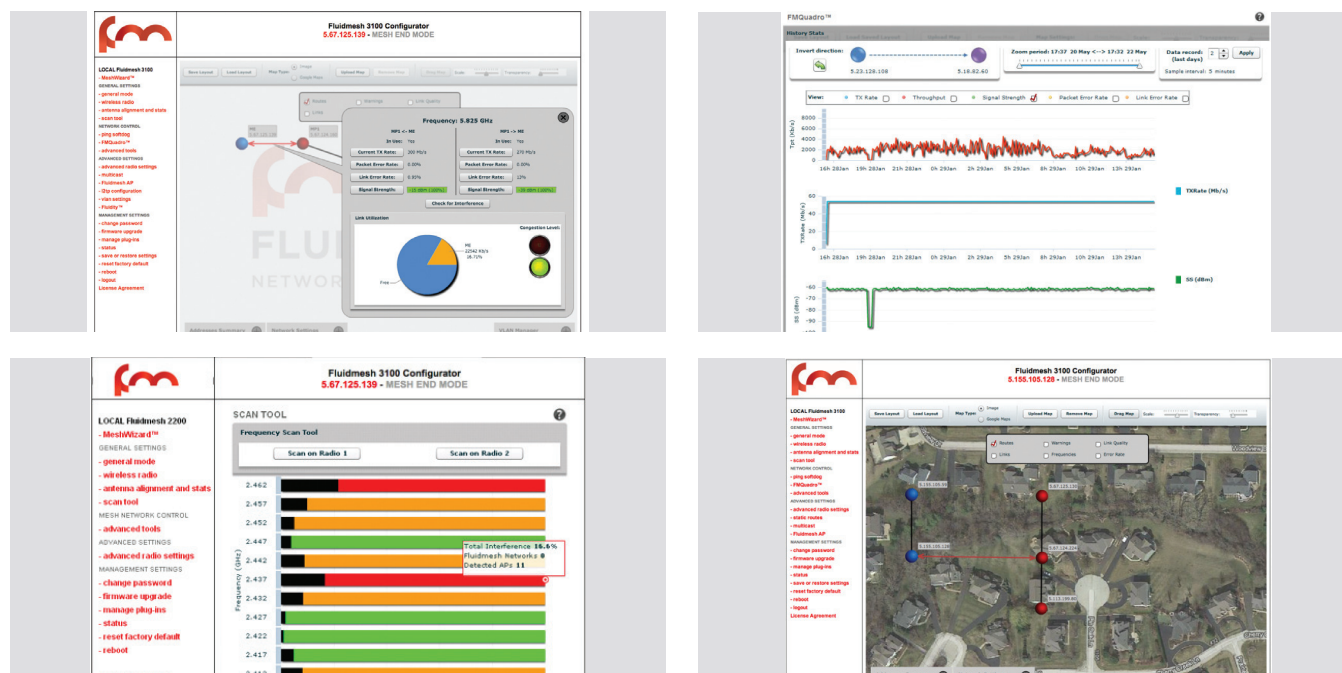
Fluidmesh 3100 Configurator
5.67.125.139 - MESH END MODE

- LOCAL Fluidmesh 3100
- MeshWizard™
GENERAL SETTINGS
- general mode
- wireless radio
- antenna alignment and stats
- scan tool
NETWORK CONTROL
- ping softdog
- FMQuadro™
- advanced tools
ADVANCED SETTINGS
- advanced radio settings
- multicast
- Fluidmesh AP
- l2tp configuration
- vlan settings
- FluidIty™
MANAGEMENT SETTINGS
- change password
- firmware upgrade
- manage plug-ins
- status
- save or restore settings
- reset factory default
- reboot
- logout
License Agreement

Save Layout Load Layout Map Type: Image Google Maps Upload Map Remove Map Scale: Transparency:

Routes Warnings Link Quality Links

Frequency: 5.925 GHz

MP1 <- ME | MP1 -> ME
In Use: Yes | In Use: Yes
Current TX Rate: 300 Mb/s | Current TX Rate: 270 Mb/s
Packet Error Rate: 0.00% | Packet Error Rate: 0.00%
Link Error Rate: 0.83% | Link Error Rate: 12%
Signal Strength: | Signal Strength:

Check for Interference

Link Utilization
Congestion Level:
ME 22542 Kb/s 18.71%
Free

FLUID NETWORK

Address Summary Network Settings VLAN Manager

FMQuadro™

History Stats

Invert direction:
5.23.128.108 5.18.82.60
Zoom period: 17:37 20 May <--> 17:32 22 May
Data record: (last days) 2 Apply
Sample interval: 5 minutes

View: TX Rate Throughput Signal Strength Packet Error Rate Link Error Rate

Tpt (Mb/s)
6000 5000 4000 3000 2000 1000 0
16h 28Jan 19h 28Jan 21h 28Jan 0h 29Jan 2h 29Jan 5h 29Jan 8h 29Jan 10h 29Jan 13h 29Jan

TXRate (Mb/s)
TXRate (Mb/s)
60 40 20 0
16h 28Jan 18h 28Jan 20h 28Jan 22h 28Jan 0h 29Jan 2h 29Jan 4h 29Jan 6h 29Jan 8h 29Jan 10h 29Jan 12h 29Jan

SS (dBm)
SS (dBm)
-60 -65 -70 -75 -80

Fluidmesh 3100 Configurator
5.67.125.139 - MESH END MODE

LOCAL Fluidmesh 2200
- MeshWizard™
GENERAL SETTINGS
- general mode
- wireless radio
- antenna alignment and stats
- scan tool
MESH NETWORK CONTROL
- advanced tools
ADVANCED SETTINGS
- advanced radio settings
MANAGEMENT SETTINGS
- change password
- firmware upgrade
- manage plug-ins
- status
- reset factory default
- reboot

SCAN TOOL

Frequency Scan Tool

Scan on Radio 1 Scan on Radio 2

Frequency (GHz)
2.462
2.457
2.452
2.447
2.442
2.437
2.432
2.427
2.422
2.417

Total Interference 16.6%
Fluidmesh Networks 0
Detected APs 11

Fluidmesh 3100 Configurator
5.155.105.128 - MESH END MODE

LOCAL Fluidmesh 3100
- MeshWizard™
GENERAL SETTINGS
- general mode
- wireless radio
- antenna alignment and stats
- scan tool
NETWORK CONTROL
- ping softdog
- FMQuadro™
- advanced tools
ADVANCED SETTINGS
- advanced radio settings
- static routes
- multicast
- Fluidmesh AP
MANAGEMENT SETTINGS
- change password
- firmware upgrade
- manage plug-ins
- status
- save or restore settings
- reset factory default
- reboot
- logout
License Agreement

Save Layout Load Layout Map Type: Image Google Maps Upload Map Remove Map Drag Map Scale: Transparency:

Routes Warnings Link Quality
Links Frequencies Error Rate

5.155.105.93
5.167.125.139
5.155.105.128
5.167.124.224
5.115.199.86